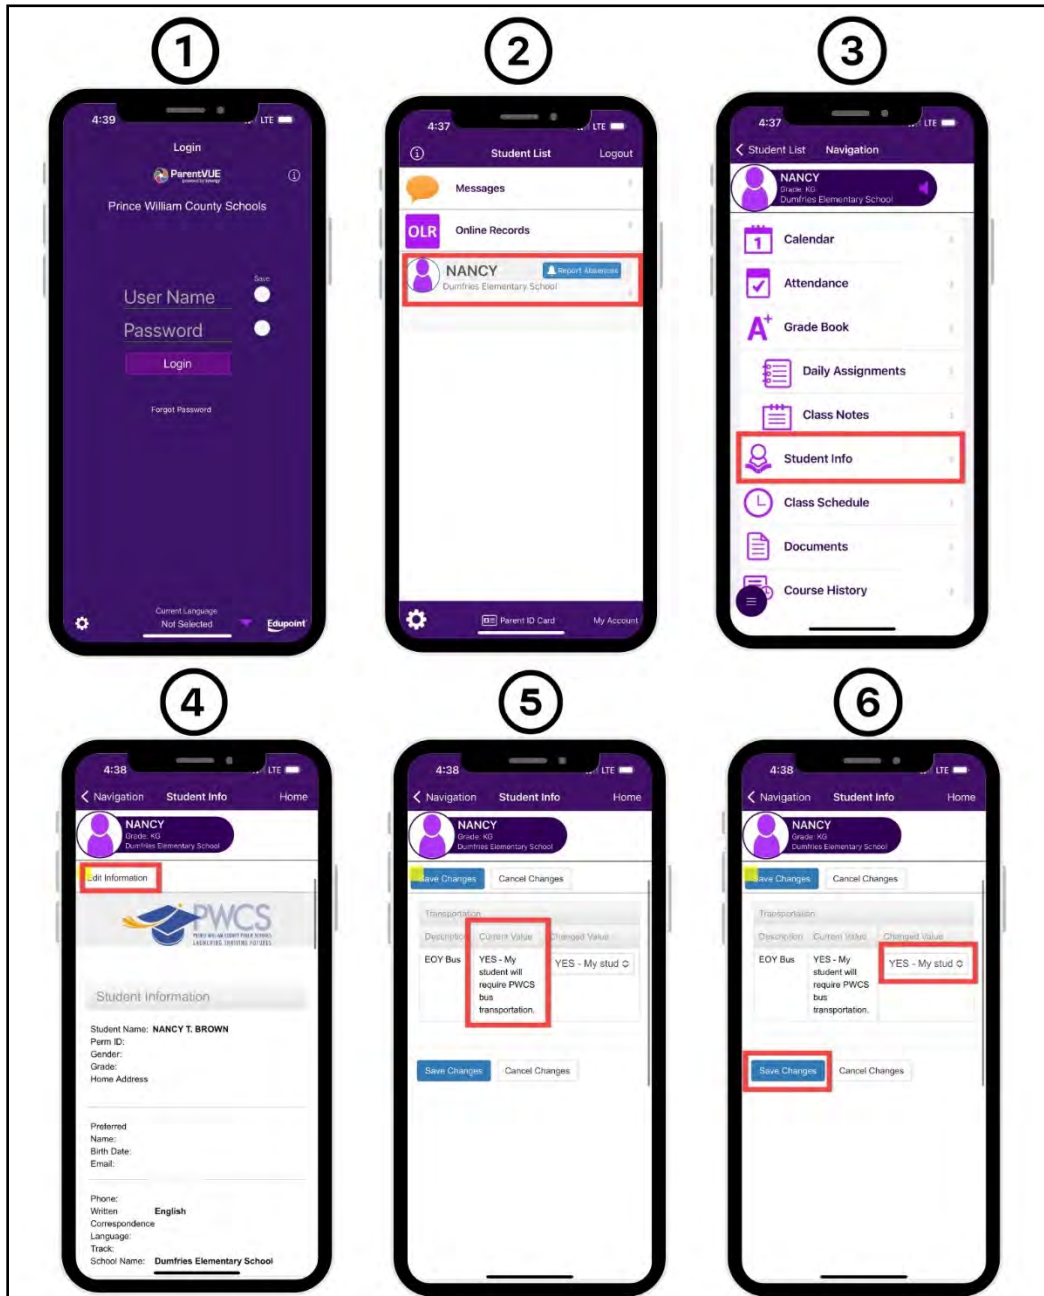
1

4:39 LTE

Login

ParentVUE

Prince William County Schools

User Name

Password

Save

Login

Forgot Password

Current Language
Not Selected

Edupoint

2

4:37 LTE

Student List

Logout

Messages

OLR

Online Records

NANCY

Report Absences

Dumfries Elementary School

Parent ID Card

My Account

3

4:37 LTE

Student List

Navigation

NANCY
Grade: KG
Dumfries Elementary School

Calendar

Attendance

Grade Book

Daily Assignments

Class Notes

Student Info

Class Schedule

Documents

Course History

4

4:38 LTE

Navigation

Student Info

Home

NANCY
Grade: KG
Dumfries Elementary School

Edit Information

PWCS

Student Information

Student Name: NANCY T. BROWN
Perm ID:
Gender:
Grade:
Home Address

Preferred Name:
Birth Date:
Email:

Phone:
Written Correspondence Language: English
Track:
School Name: Dumfries Elementary School

5

4:38 LTE

Navigation

Student Info

Home

NANCY
Grade: KG
Dumfries Elementary School

Save Changes

Cancel Changes

Transportation

| Description | Current Value | Changed Value |
|---|---|---|
| EOY Bus | YES - My student will require PWCS bus transportation. | YES - My stud |

Save Changes

Cancel Changes

6

4:38 LTE

Navigation

Student Info

Home

NANCY
Grade: KG
Dumfries Elementary School

Save Changes

Cancel Changes

Transportation

| Description | Current Value | Changed Value |
|---|---|---|
| EOY Bus | YES - My student will require PWCS bus transportation. | YES - My stud |

Save Changes

Cancel Changes